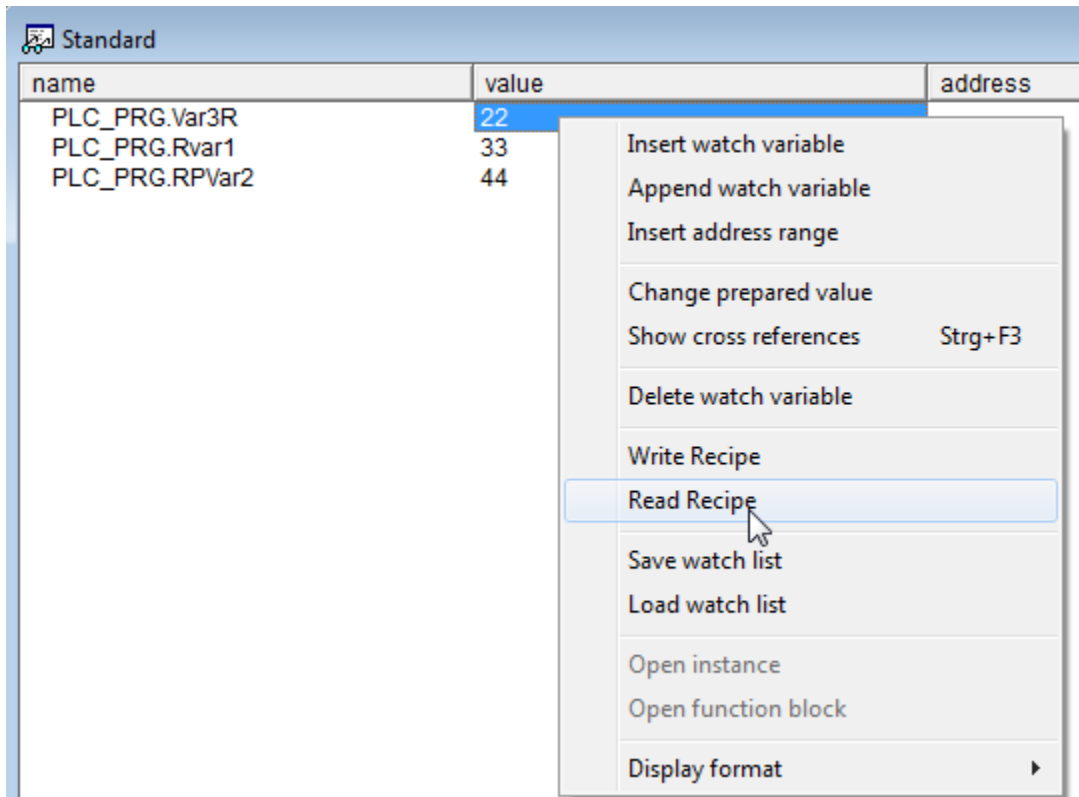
Standard

| name | value | address |
|---|---|---|
| PLC_PRG.Var3R | 22 | |
| PLC_PRG.Rvar1 | 33 | |
| PLC_PRG.RPVar2 | 44 | |

Insert watch variable
Append watch variable
Insert address range
Change prepared value
Show cross references Strg+F3
Delete watch variable
Write Recipe
Read Recipe
Save watch list
Load watch list
Open instance
Open function block
Display format